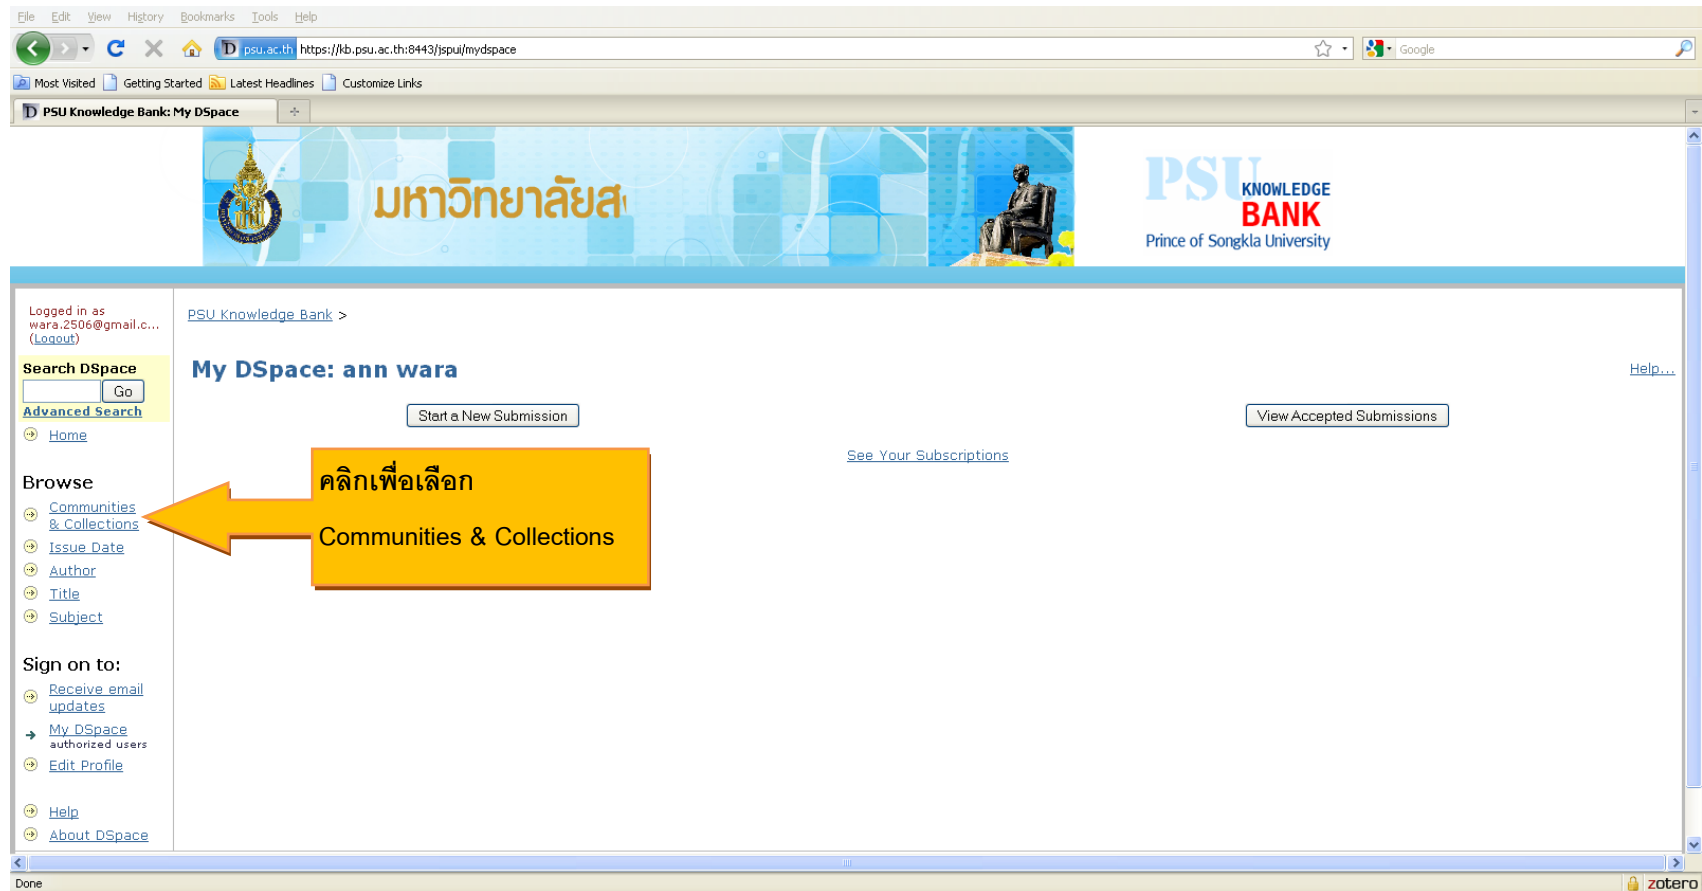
File Edit View History Bookmarks Tools Help

psu.ac.th https://kb.psu.ac.th:8443/jspui/mydspace

Google

Most Visited Getting Started Latest Headlines Customize Links

PSU Knowledge Bank: My DSpace

มหาวิทยาลัยส

PSU KNOWLEDGE BANK Prince of Songkla University

Logged in as wara.2506@gmail.c... (Logout)

Search DSpace

Go

Advanced Search

Home

Browse

Communities & Collections

Issue Date

Author

Title

Subject

Sign on to:

Receive email updates

My DSpace authorized users

Edit Profile

Help

About DSpace

PSU Knowledge Bank >

My DSpace: ann wara

Help...

Start a New Submission

View Accepted Submissions

See Your Subscriptions

คลิกเพื่อเลือก

Communities & Collections

Done

zotero